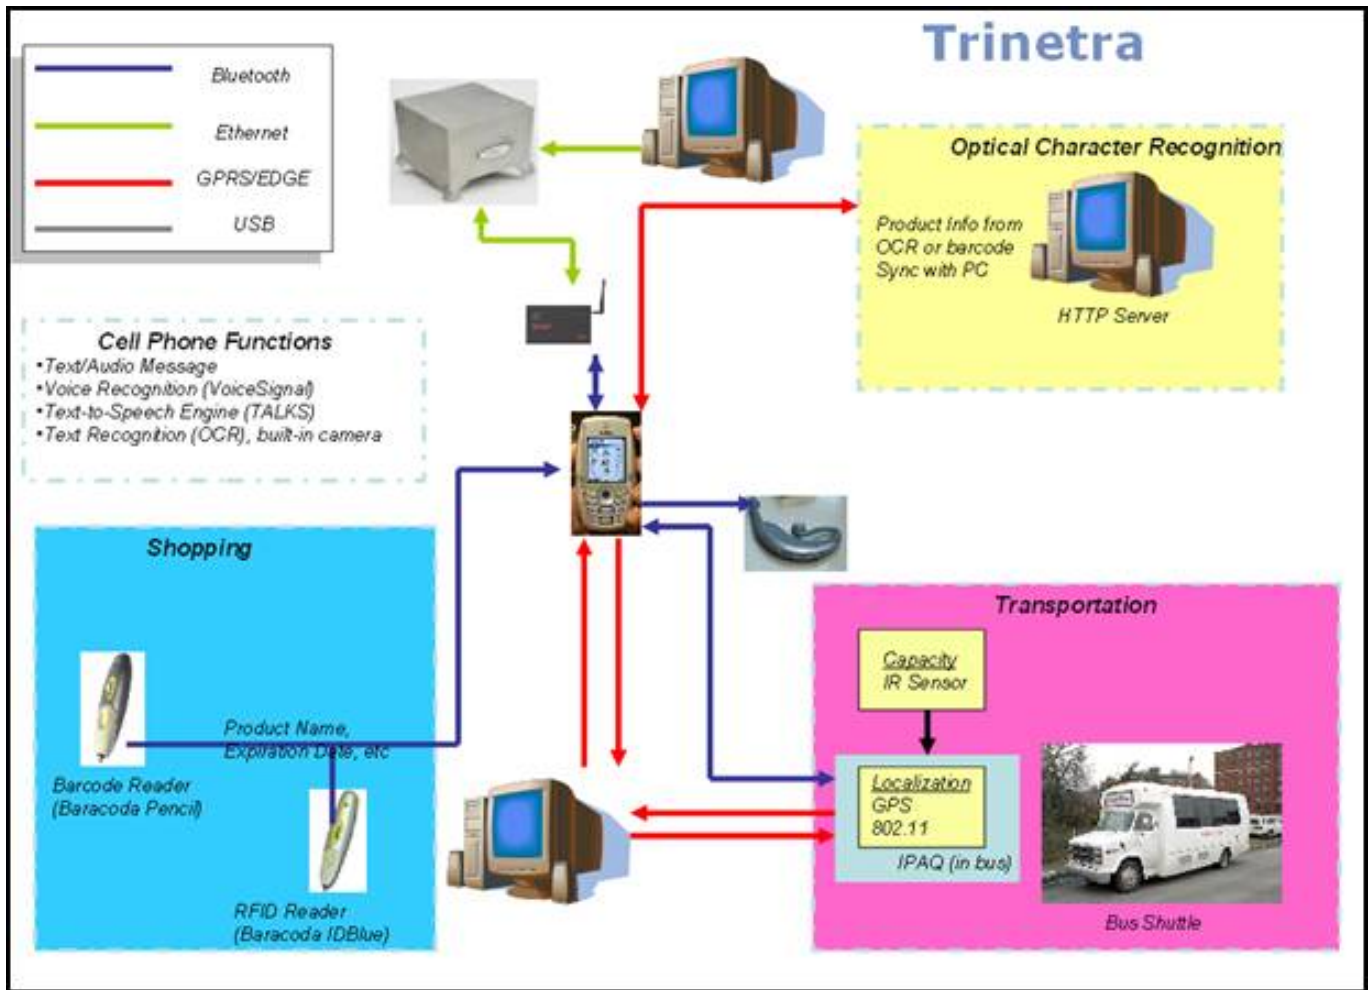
Trinetra

Bluetooth
Ethernet
GPRS/EDGE
USB

Optical Character Recognition
Product Info from OCR or barcode
Sync with PC
HTTP Server

Cell Phone Functions
•Text/Audio Message
•Voice Recognition (VoiceSignal)
•Text-to-Speech Engine (TALKS)
•Text Recognition (OCR), built-in camera

Shopping
Product Name, Expiration Date, etc
Barcode Reader (Baracoda Pencil)
RFID Reader (Baracoda IDBlue)

Transportation
Capacity
IR Sensor
Localization
GPS
802.11
IPAQ (in bus)
Bus Shuttle